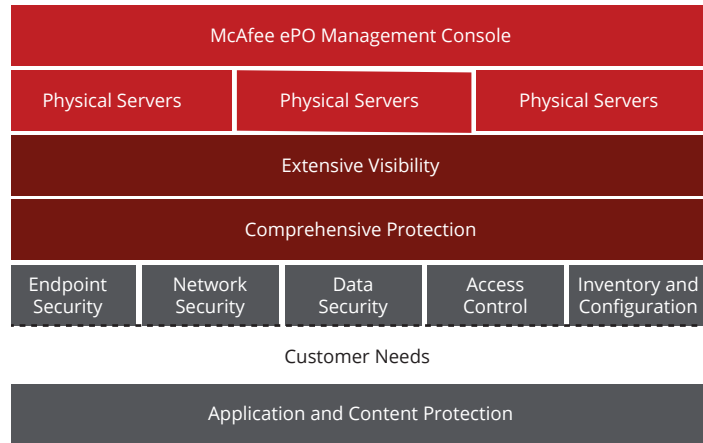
McAfee ePO Management Console

Physical Servers

Physical Servers

Physical Servers

Extensive Visibility

Comprehensive Protection

Endpoint Security

Network Security

Data Security

Access Control

Inventory and Configuration

Customer Needs

Application and Content Protection